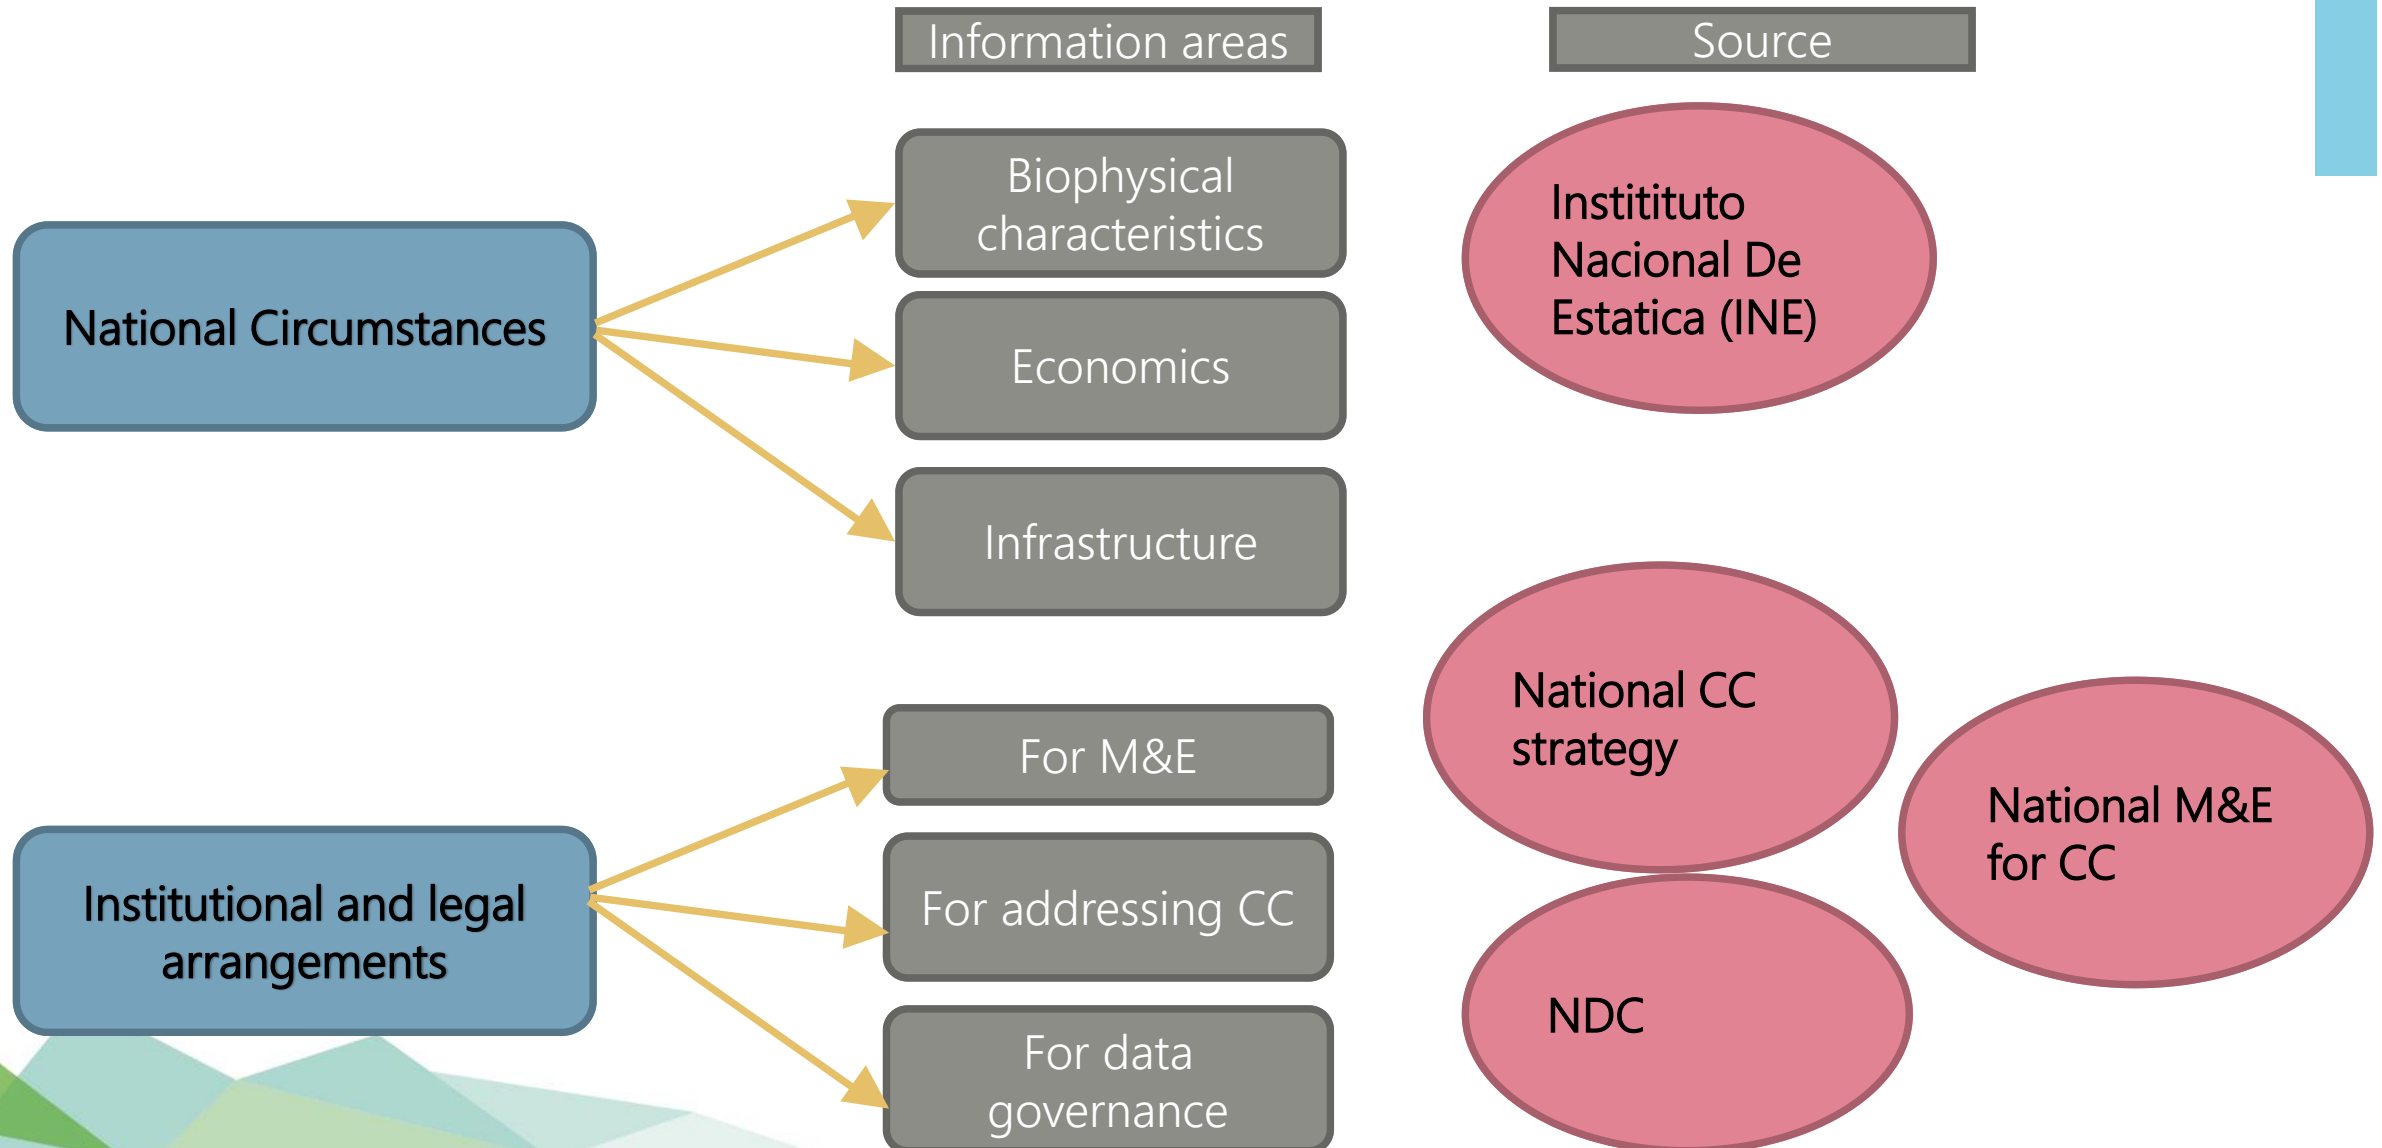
Information areas

Source

National Circumstances

Biophysical characteristics

Economics

Infrastructure

Instititituto Nacional De Estatica (INE)

Institutional and legal arrangements

For M&E

For addressing CC

For data governance

National CC strategy

National M&E for CC

NDC